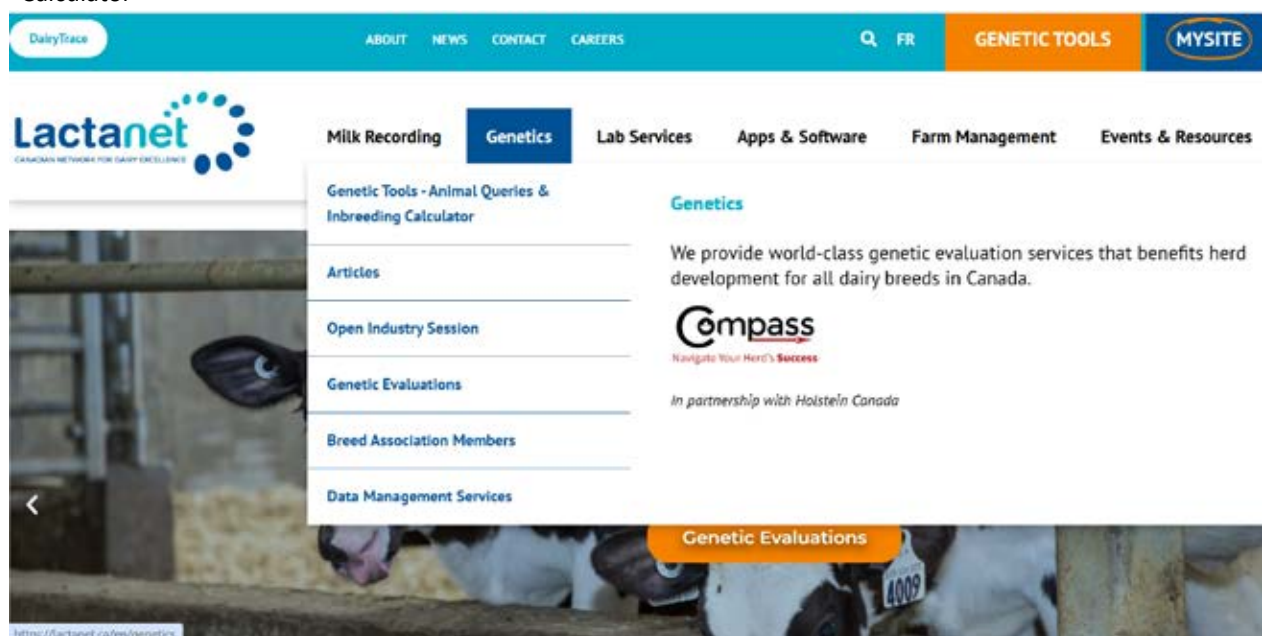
Calculator

DairyTrace

ABOUT NEWS CONTACT CAREERS

FR

GENETIC TOOLS

MYSITE

Lactanet

CANADIAN NETWORK FOR DAIRY EXCELLENCE

Milk Recording

Genetics

Lab Services

Apps & Software

Farm Management

Events & Resources

Genetic Tools - Animal Queries & Inbreeding Calculator

Articles

Open Industry Session

Genetic Evaluations

Breed Association Members

Data Management Services

Genetics

We provide world-class genetic evaluation services that benefits herd development for all dairy breeds in Canada.

Compass

Navigate Your Herd's Success

In partnership with Holstein Canada

Genetic Evaluations

4009

https://lactanet.ca/en/genetics